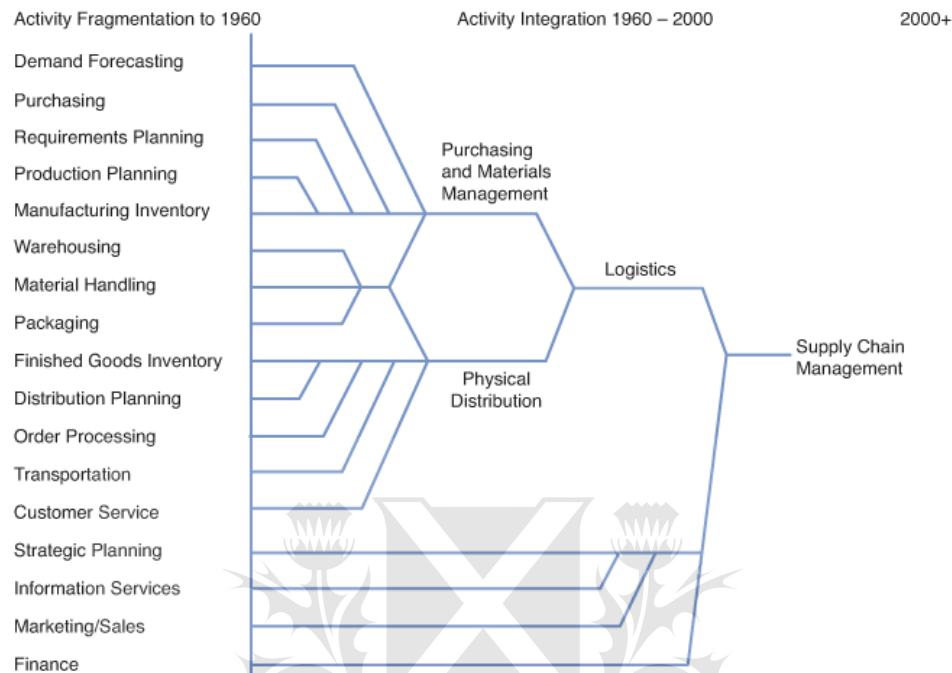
Activity Fragmentation to 1960

Activity Integration 1960 – 2000

2000+

Demand Forecasting
Purchasing
Requirements Planning
Production Planning
Manufacturing Inventory
Warehousing
Material Handling
Packaging
Finished Goods Inventory
Distribution Planning
Order Processing
Transportation
Customer Service
Strategic Planning
Information Services
Marketing/Sales
Finance

Purchasing and Materials Management

Physical Distribution

Logistics

Supply Chain Management